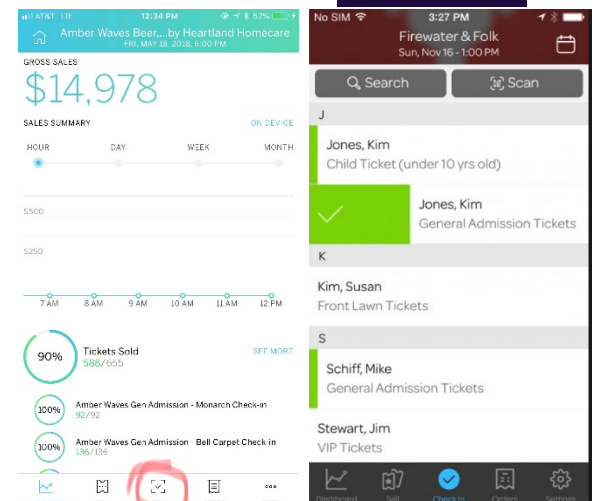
AT&T LTE 12:34 PM 57%

Amber Waves Beer,...by Heartland Homecare
FRI, MAY 18, 2018, 6:00 PM

GROSS SALES

$14,978

SALES SUMMARY ON DEVICE

HOUR DAY WEEK MONTH

$500

$250

7 AM 8 AM 9 AM 10 AM 11 AM 12 PM

90% Tickets Sold 588/655 SEE MORE

100% Amber Waves Gen Admission - Monarch Check-in 92/92

100% Amber Waves Gen Admission - Bell Carpet Check in 136/136

No SIM 3:27 PM

Firewater & Folk
Sun, Nov 16 - 1:00 PM

Search Scan

J

Jones, Kim
Child Ticket (under 10 yrs old)

Jones, Kim
General Admission Tickets

K

Kim, Susan
Front Lawn Tickets

S

Schiff, Mike
General Admission Tickets

Stewart, Jim
VIP Tickets

Dashboard Sell Check In Orders Settings